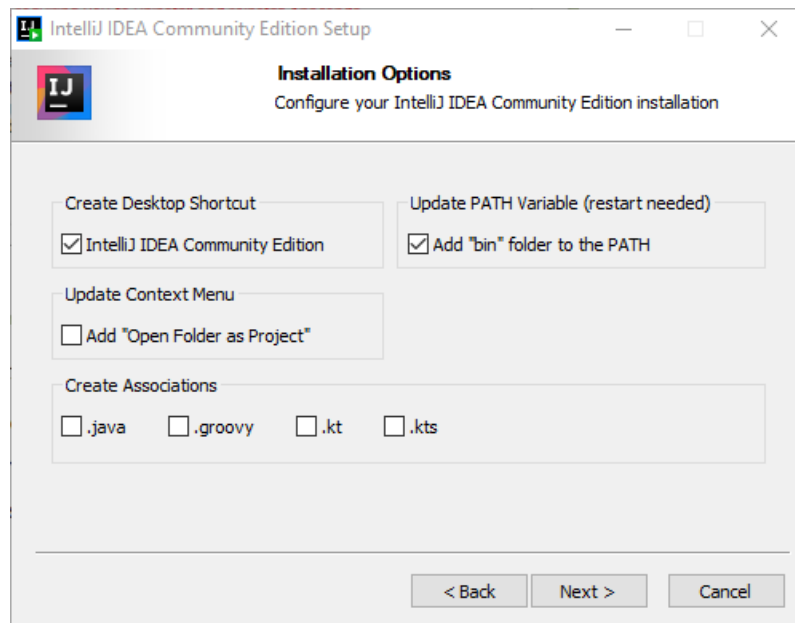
IntelliJ IDEA Community Edition Setup

IJ

Installation Options
Configure your IntelliJ IDEA Community Edition installation

Create Desktop Shortcut
☑ IntelliJ IDEA Community Edition

Update PATH Variable (restart needed)
☑ Add "bin" folder to the PATH

Update Context Menu
☐ Add "Open Folder as Project"

Create Associations
☐ .java ☐ .groovy ☐ .kt ☐ .kts

< Back Next > Cancel